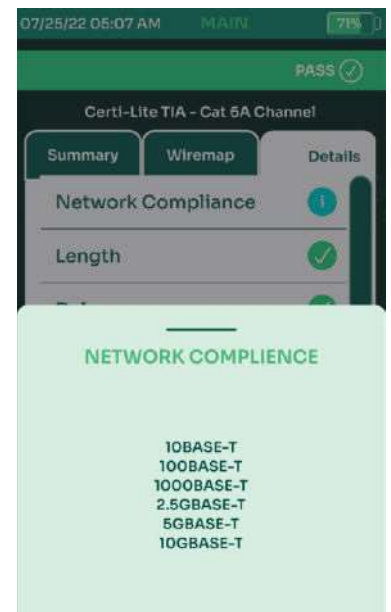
07/25/22 05:07 AM MAIN 71%

PASS

Certi-Lite TIA - Cat 6A Channel

Summary Wiremap Details

Network Compliance

Length

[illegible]

NETWORK COMPLIENCE

10BASE-T
100BASE-T
1000BASE-T
2.5GBASE-T
5GBASE-T
10GBASE-T